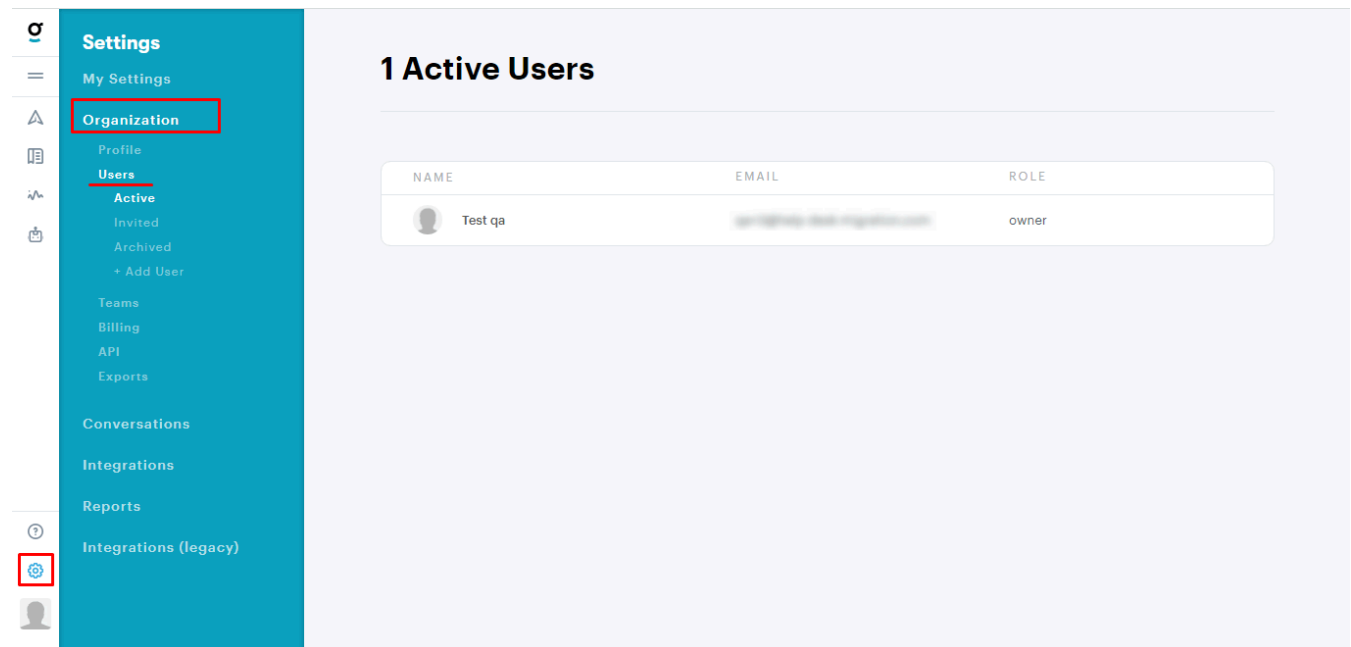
Settings
My Settings
Organization
Profile
Users
Active
Invited
Archived
+ Add User
Teams
Billing
API
Exports
Conversations
Integrations
Reports
Integrations (legacy)

1 Active Users

| NAME | EMAIL | ROLE |
|---|---|---|
| Test qa | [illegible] | owner |